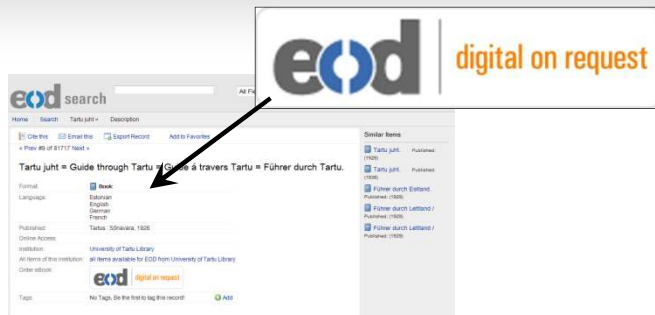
eod | digital on request

eod search

All Fi

Home Search Tartu juht » Description

Cite this Email this Export Record Add to Favorites

« Prev #9 of 81717 Next »

Tartu juht = Guide through Tartu = Guide à travers Tartu = Führer durch Tartu.

Format: Book

Language: Estonian English German French

Published: Tartu : Sõnavara, 1926

Online Access:

Institution: University of Tartu Library

All items of this institution: all items available for EOD from University of Tartu Library

Order ebook: eod digital on request

Tags: No Tags, Be the first to tag this record! Add

Similar Items

Tartu juht. Published: (1929)

Tartu juht. Published: (1936)

Führer durch Estland. Published: (1925)

Führer durch Lettland / Published: (1929)

Führer durch Lettland / Published: (1926)